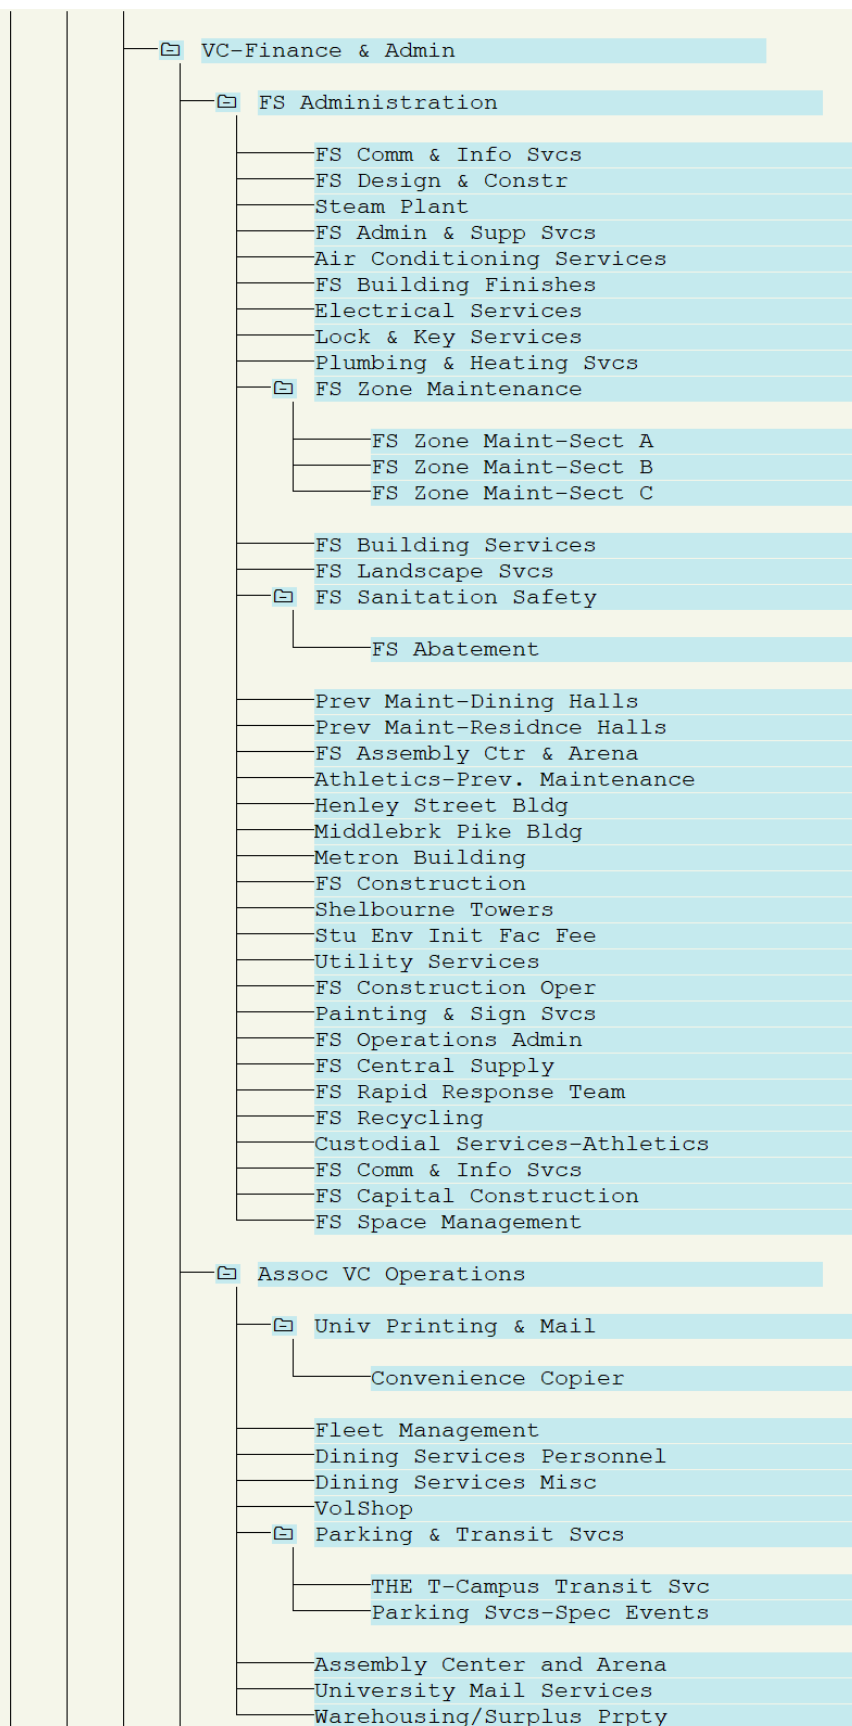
VC-Finance & Admin

FS Administration

FS Comm & Info Svcs
FS Design & Constr
Steam Plant
FS Admin & Supp Svcs
Air Conditioning Services
FS Building Finishes
Electrical Services
Lock & Key Services
Plumbing & Heating Svcs
FS Zone Maintenance

FS Zone Maint-Sect A
FS Zone Maint-Sect B
FS Zone Maint-Sect C

FS Building Services
FS Landscape Svcs
FS Sanitation Safety

FS Abatement

Prev Maint-Dining Halls
Prev Maint-Residnce Halls
FS Assembly Ctr & Arena
Athletics-Prev. Maintenance
Henley Street Bldg
Middlebrk Pike Bldg
Metron Building
FS Construction
Shelbourne Towers
Stu Env Init Fac Fee
Utility Services
FS Construction Oper
Painting & Sign Svcs
FS Operations Admin
FS Central Supply
FS Rapid Response Team
FS Recycling
Custodial Services-Athletics
FS Comm & Info Svcs
FS Capital Construction
FS Space Management

Assoc VC Operations

Univ Printing & Mail

Convenience Copier

Fleet Management
Dining Services Personnel
Dining Services Misc
VolShop
Parking & Transit Svcs

THE T-Campus Transit Svc
Parking Svcs-Spec Events

Assembly Center and Arena
University Mail Services
Warehousing/Surplus Prpty